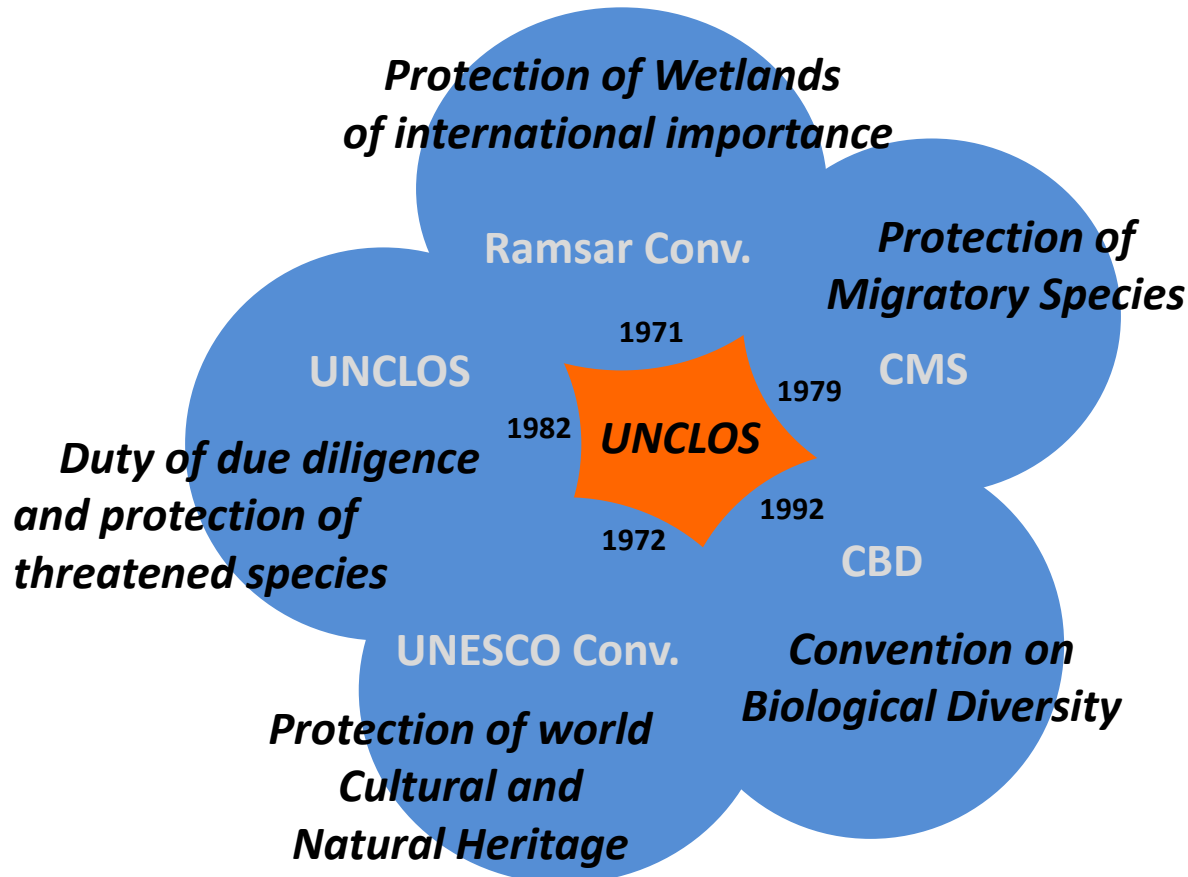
Protection of Wetlands of international importance

Ramsar Conv.

1971

Protection of Migratory Species

CMS

1979

UNCLOS

1982

UNCLOS

Duty of due diligence and protection of threatened species

1992

1972

CBD

UNESCO Conv.

Convention on Biological Diversity

Protection of world Cultural and Natural Heritage